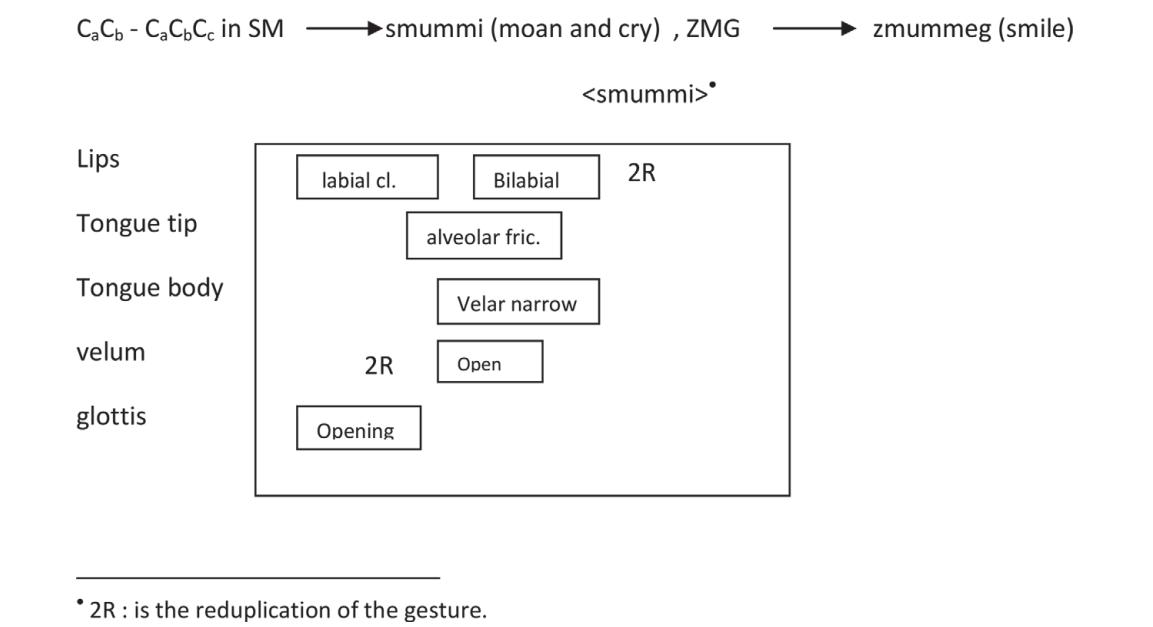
$C_aC_b$ - $C_aC_bC_c$ in SM → smummi (moan and cry) , ZMG → zmummeg (smile)

<smummi>•

Lips
Tongue tip
Tongue body
velum
glottis

labial cl.
Bilabial
2R
alveolar fric.
Velar narrow
2R
Open
Opening

• 2R : is the reduplication of the gesture.